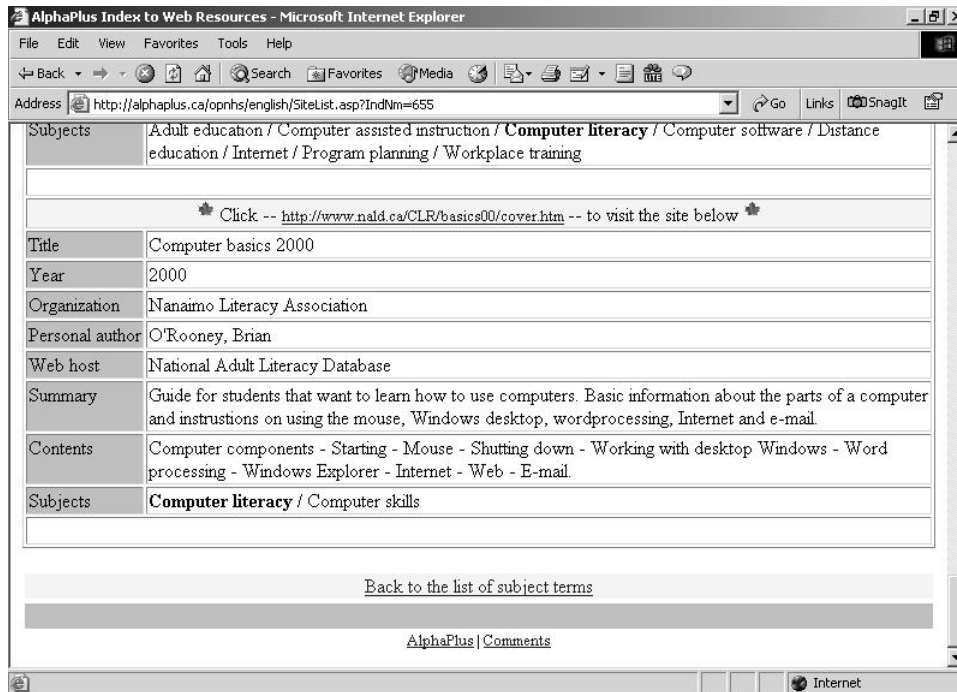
AlphaPlus Index to Web Resources - Microsoft Internet Explorer

File Edit View Favorites Tools Help

Back Search Favorites Media

Address http://alphaplus.ca/opnhs/english/SiteList.asp?IndNm=655 Go Links SnagIt

| Subjects | Adult education / Computer assisted instruction / **Computer literacy** / Computer software / Distance education / Internet / Program planning / Workplace training |
|---|---|

Click -- http://www.nald.ca/CLR/basics00/cover.htm -- to visit the site below

| Title | Computer basics 2000 |
|---|---|
| Year | 2000 |
| Organization | Nanaimo Literacy Association |
| Personal author | O'Rooney, Brian |
| Web host | National Adult Literacy Database |
| Summary | Guide for students that want to learn how to use computers. Basic information about the parts of a computer and instrustions on using the mouse, Windows desktop, wordprocessing, Internet and e-mail. |
| Contents | Computer components - Starting - Mouse - Shutting down - Working with desktop Windows - Word processing - Windows Explorer - Internet - Web - E-mail. |
| Subjects | **Computer literacy** / Computer skills |

Back to the list of subject terms

AlphaPlus | Comments

Internet